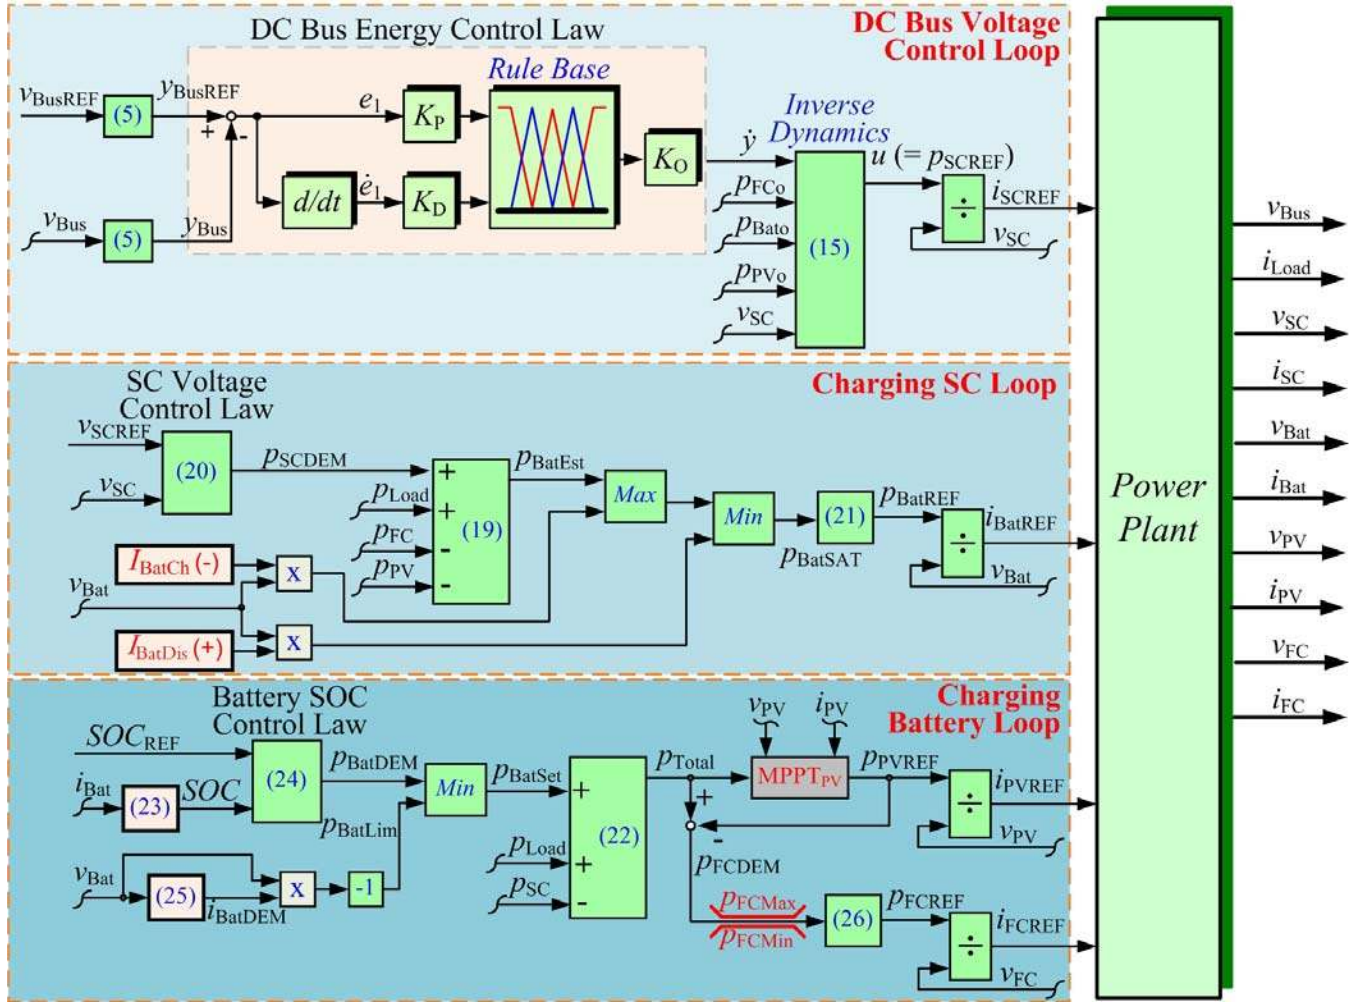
DC Bus Energy Control Law

DC Bus Voltage Control Loop

Rule Base

$v_{BusREF}$ (5) $y_{BusREF}$ + - $e_1$ $K_P$ $K_O$ $\dot{y}$

Inverse Dynamics

$u$ (= $p_{SCREF}$) $i_{SCREF}$ $v_{SC}$

$v_{Bus}$ (5) $y_{Bus}$ $d/dt$ $\dot{e}_1$ $K_D$

$p_{FCo}$ $p_{Bato}$ $p_{PVo}$ $v_{SC}$ (15) ÷

SC Voltage Control Law

Charging SC Loop

$v_{SCREF}$ $v_{SC}$ (20) $p_{SCDEM}$ + $p_{Load}$ + $p_{FC}$ - $p_{PV}$ - (19) $p_{BatEst}$ Max Min (21) $p_{BatREF}$ $i_{BatREF}$ $p_{BatSAT}$ $v_{Bat}$ ÷

$I_{BatCh}$ (-) x $v_{Bat}$ $I_{BatDis}$ (+) x

Battery SOC Control Law

Charging Battery Loop

$SOC_{REF}$ $i_{Bat}$ (23) $SOC$ (24) $p_{BatDEM}$ $p_{BatLim}$ Min $p_{BatSet}$ + $p_{Load}$ + $p_{SC}$ - (22) $p_{Total}$ $v_{PV}$ $i_{PV}$ $MPPT_{PV}$ $p_{PVREF}$ $i_{PVREF}$ $v_{PV}$ ÷ + - $p_{FCDEM}$

$v_{Bat}$ (25) $i_{BatDEM}$ x -1 $p_{FCMax}$ $p_{FCMin}$ (26) $p_{FCREF}$ $i_{FCREF}$ $v_{FC}$ ÷

Power Plant

$v_{Bus}$ $i_{Load}$ $v_{SC}$ $i_{SC}$ $v_{Bat}$ $i_{Bat}$ $v_{PV}$ $i_{PV}$ $v_{FC}$ $i_{FC}$